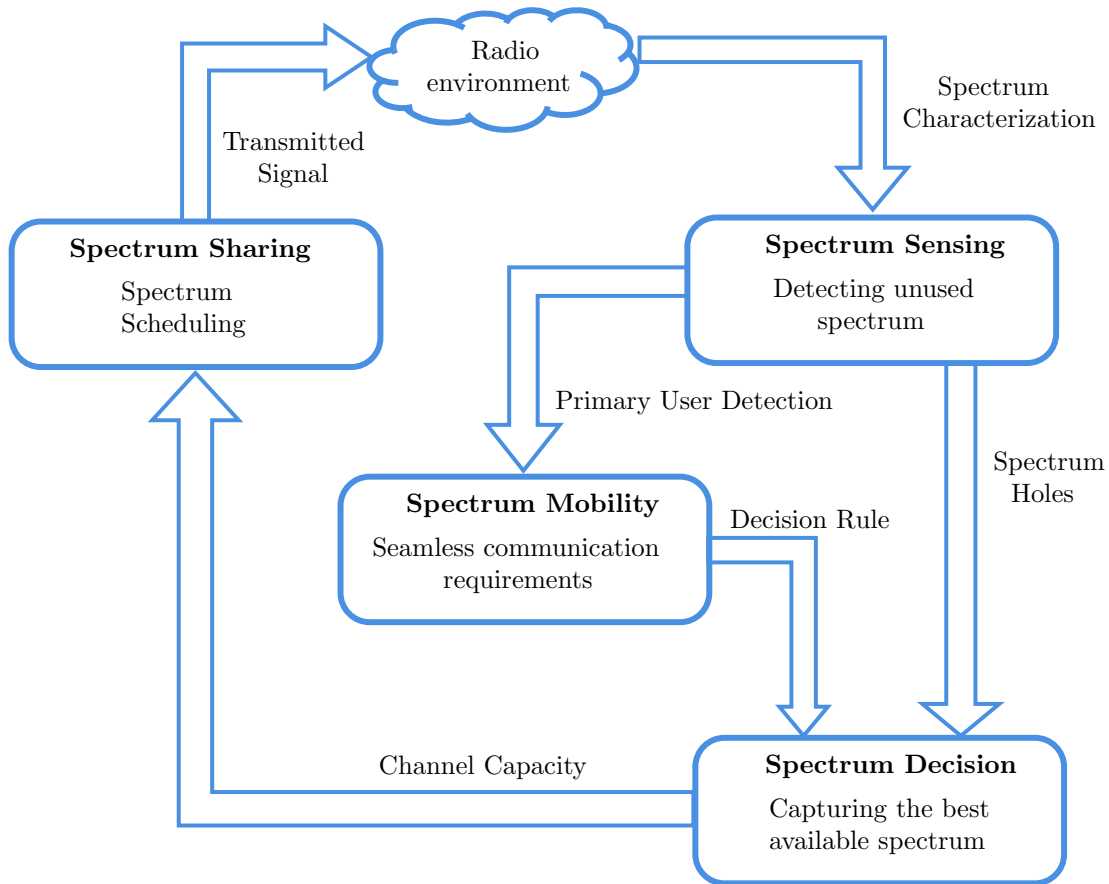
Radio environment

Spectrum Characterization

Transmitted Signal

**Spectrum Sharing**

Spectrum Scheduling

**Spectrum Sensing**

Detecting unused spectrum

Primary User Detection

Spectrum Holes

**Spectrum Mobility**

Seamless communication requirements

Decision Rule

Channel Capacity

**Spectrum Decision**

Capturing the best available spectrum